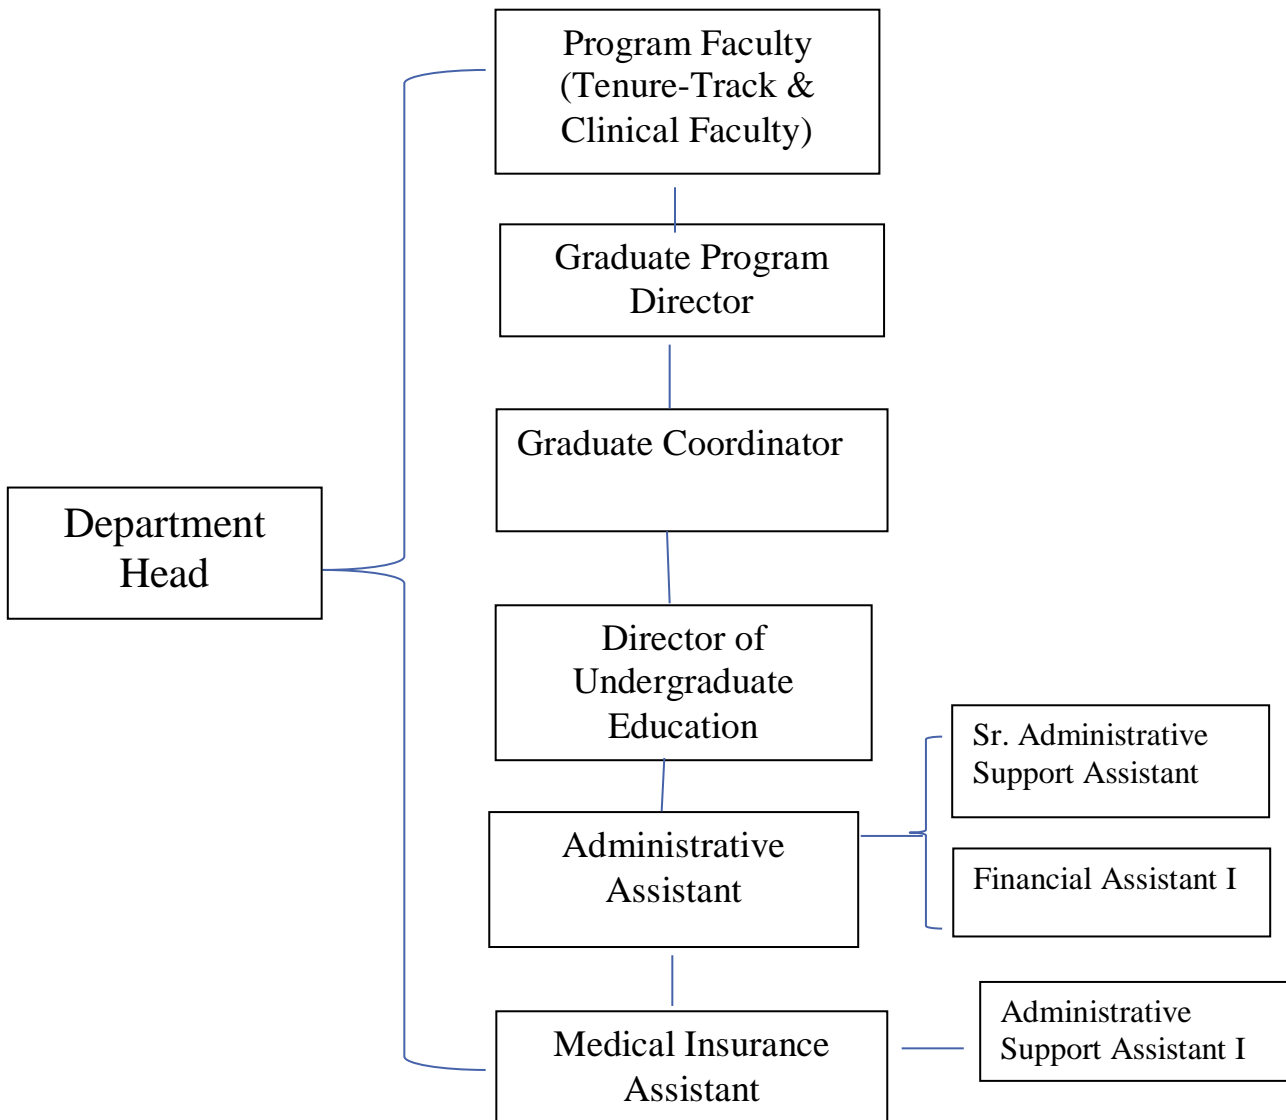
Program Faculty (Tenure-Track & Clinical Faculty)

Graduate Program Director

Graduate Coordinator

Department Head

Director of Undergraduate Education

Sr. Administrative Support Assistant

Administrative Assistant

Financial Assistant I

Medical Insurance Assistant

Administrative Support Assistant I